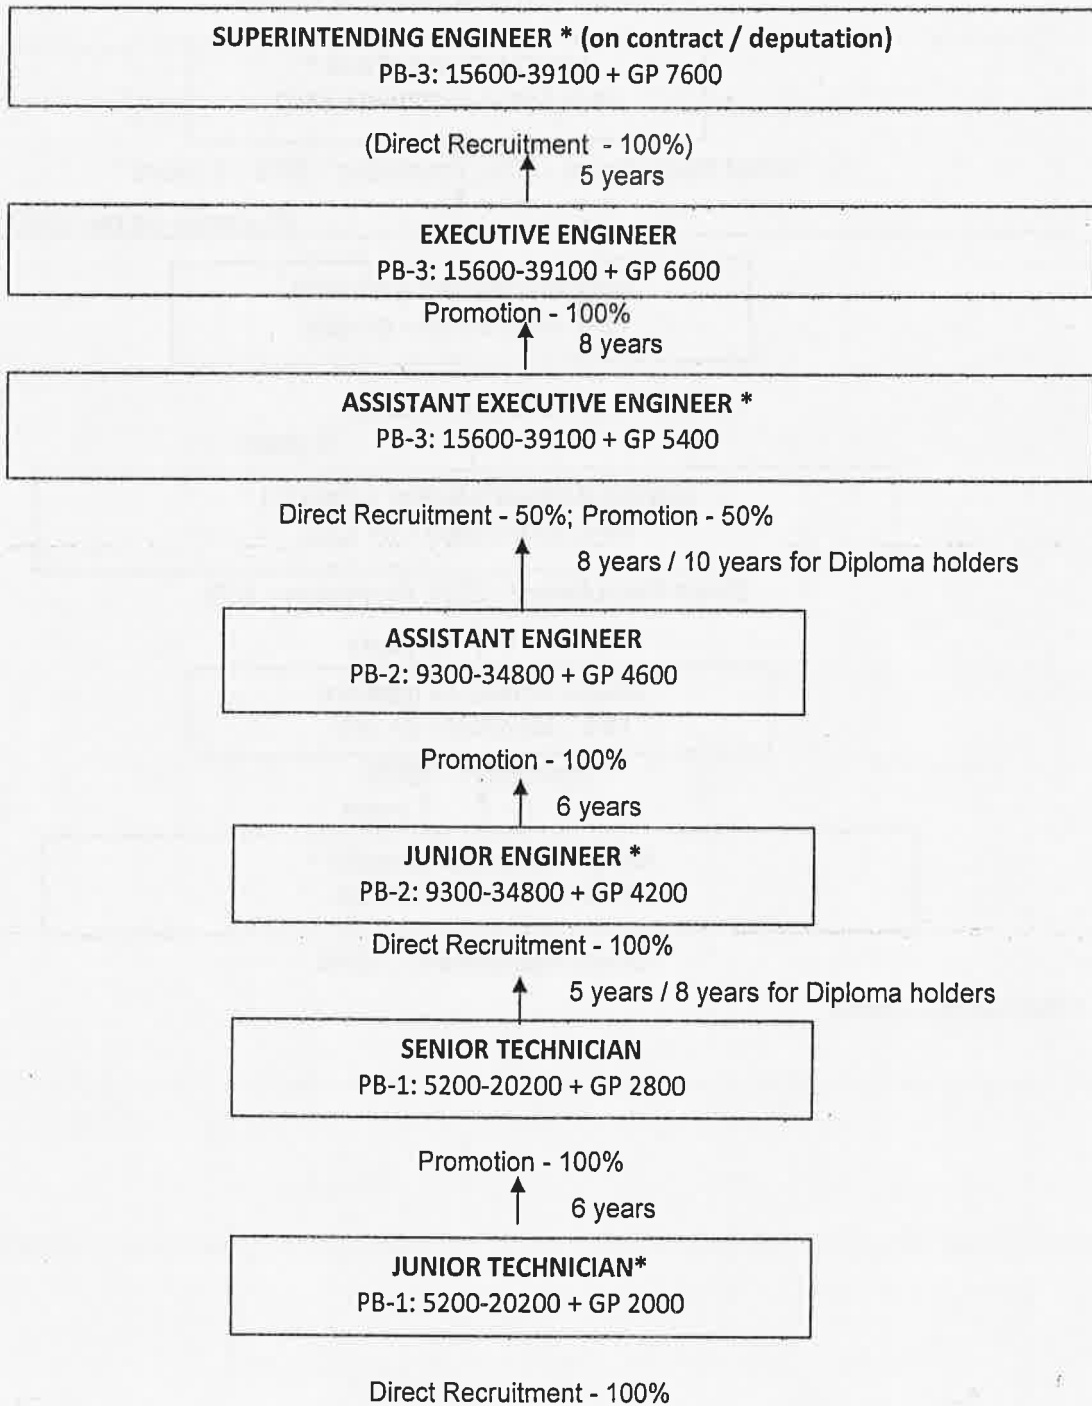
SUPERINTENDING ENGINEER * (on contract / deputation)
PB-3: 15600-39100 + GP 7600

(Direct Recruitment - 100%)
5 years

EXECUTIVE ENGINEER
PB-3: 15600-39100 + GP 6600

Promotion - 100%
8 years

ASSISTANT EXECUTIVE ENGINEER *
PB-3: 15600-39100 + GP 5400

Direct Recruitment - 50%; Promotion - 50%
8 years / 10 years for Diploma holders

ASSISTANT ENGINEER
PB-2: 9300-34800 + GP 4600

Promotion - 100%
6 years

JUNIOR ENGINEER *
PB-2: 9300-34800 + GP 4200

Direct Recruitment - 100%
5 years / 8 years for Diploma holders

SENIOR TECHNICIAN
PB-1: 5200-20200 + GP 2800

Promotion - 100%
6 years

JUNIOR TECHNICIAN*
PB-1: 5200-20200 + GP 2000

Direct Recruitment - 100%